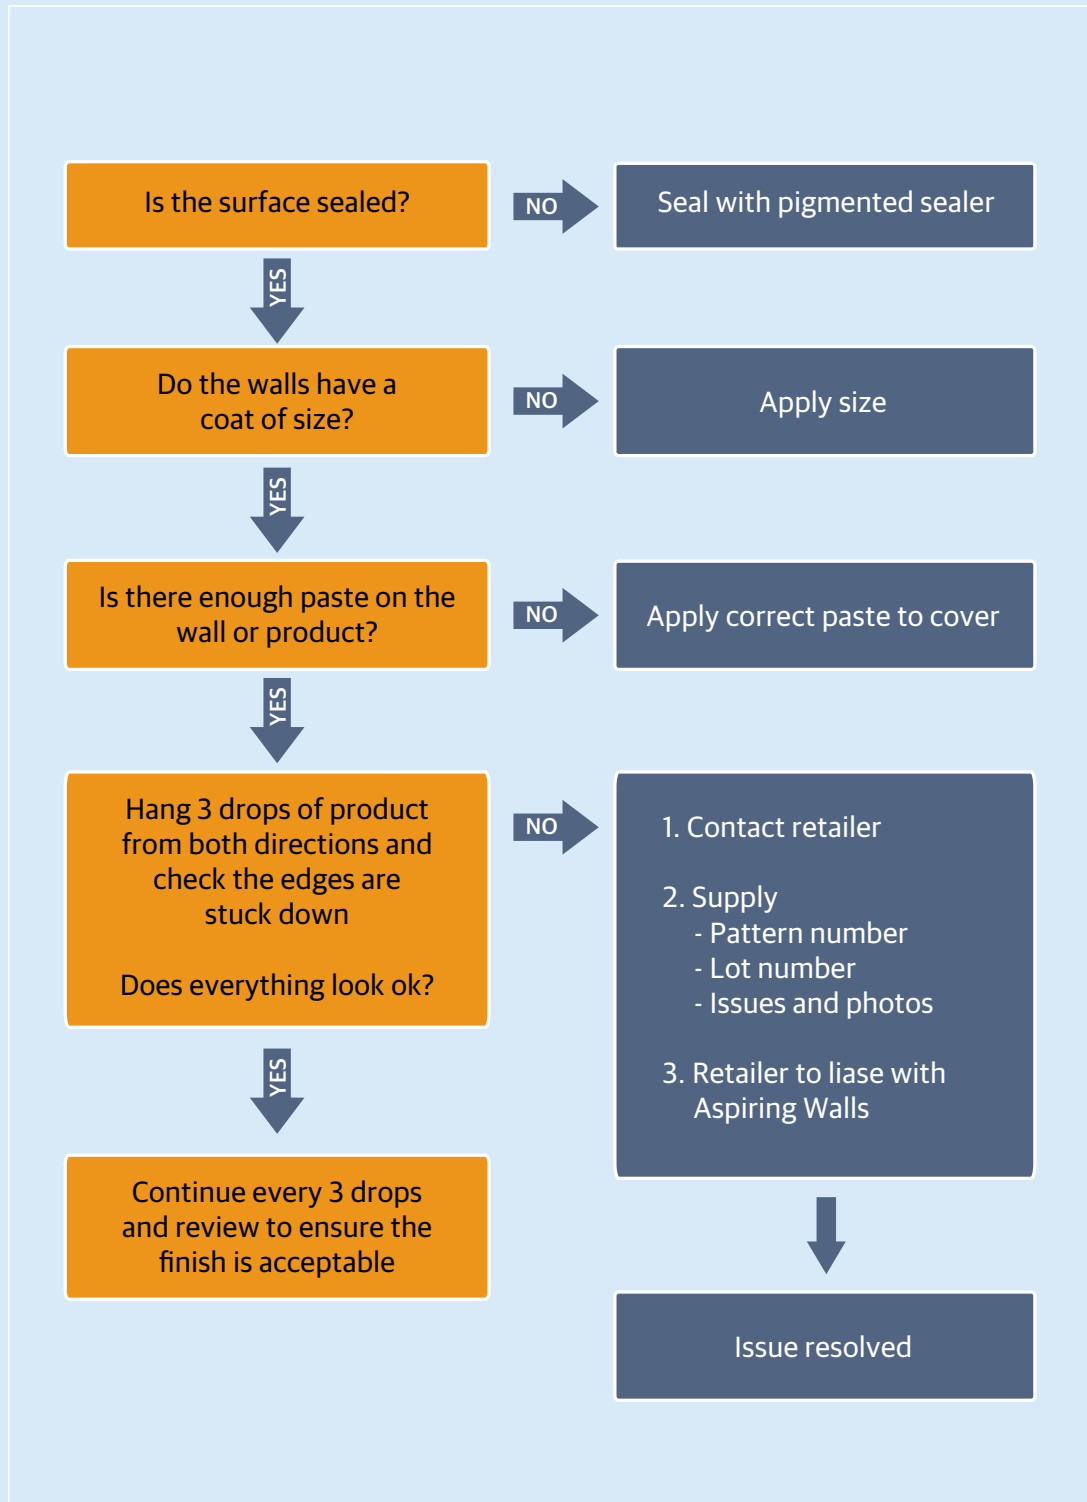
Is the surface sealed?

NO

Seal with pigmented sealer

YES

Do the walls have a coat of size?

NO

Apply size

YES

Is there enough paste on the wall or product?

NO

Apply correct paste to cover

YES

Hang 3 drops of product from both directions and check the edges are stuck down

Does everything look ok?

NO

1. Contact retailer

2. Supply
- Pattern number
- Lot number
- Issues and photos

3. Retailer to liase with Aspiring Walls

YES

Continue every 3 drops and review to ensure the finish is acceptable

Issue resolved